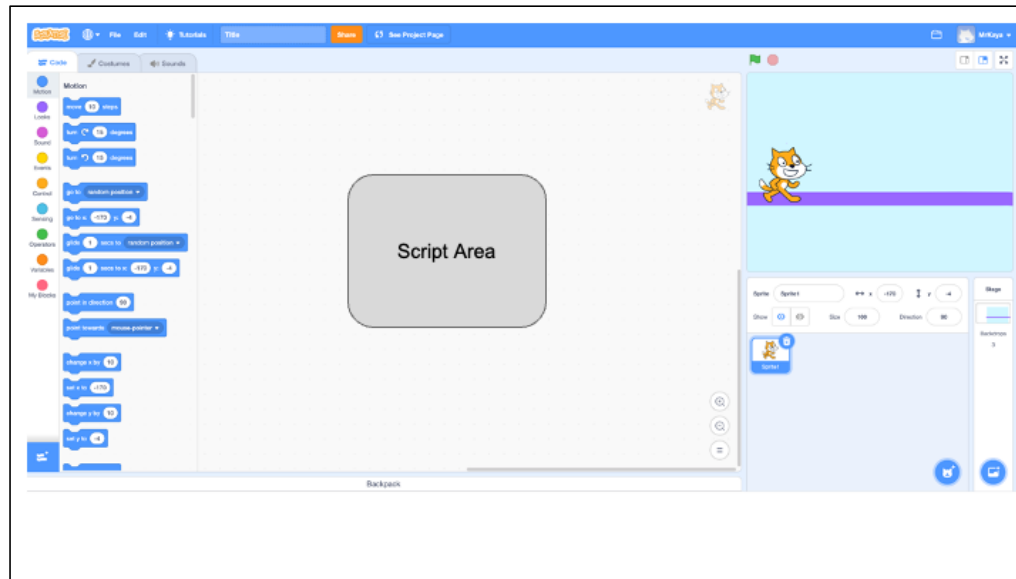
File Edit Tutorials Title Share See Project Page MrKaya

Code Costumes Sounds

Motion Looks Sound Events Control Sensing Operators Variables My Blocks

Motion

move 10 steps

turn 15 degrees

turn 15 degrees

go to random position

go to x: -172 y: -4

glide 1 secs to random position

glide 1 secs to x: -172 y: -4

point in direction 90

point towards mouse-pointer

change x by 10

set x to -172

change y by 10

set y to -4

Script Area

Backpack

Sprite Sprite1 x -172 y -4

Show Size 100 Direction 90

Sprite1

Stage

Backdrops 3